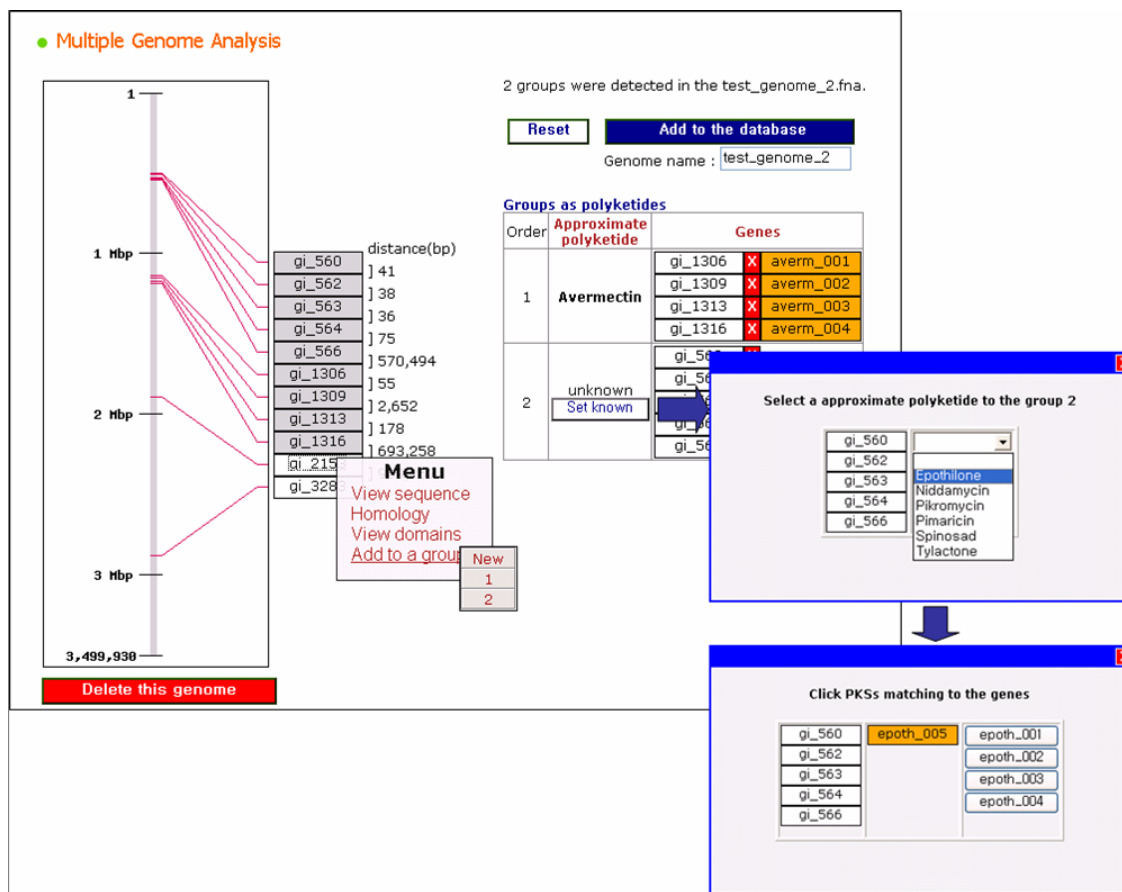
Multiple Genome Analysis

1
1 Mbp
2 Mbp
3 Mbp
3,499,930

Delete this genome

distance(bp)

| | |
|---|---|
| gi_560 | ] 41 |
| gi_562 | ] 38 |
| gi_563 | ] 36 |
| gi_564 | ] 75 |
| gi_566 | ] 570,494 |
| gi_1306 | ] 55 |
| gi_1309 | ] 2,652 |
| gi_1313 | ] 178 |
| gi_1316 | ] 693,258 |
| gi_215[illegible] | |
| gi_328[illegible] | |

Menu
View sequence
Homology
View domains
Add to a group

New
1
2

2 groups were detected in the test_genome_2.fna.

Reset
Add to the database
Genome name : test_genome_2

Groups as polyketides

| Order | Approximate polyketide | Genes |
|---|---|---|
| 1 | Avermectin | gi_1306 X averm_001<br>gi_1309 X averm_002<br>gi_1313 X averm_003<br>gi_1316 X averm_004 |
| 2 | unknown<br>Set known | gi_56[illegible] X<br>gi_56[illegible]<br>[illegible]<br>gi_56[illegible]<br>gi_56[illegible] |

Select a approximate polyketide to the group 2

gi_560
gi_562
gi_563
gi_564
gi_566

Epothilone
Niddamycin
Pikromycin
Pimaricin
Spinosad
Tylactone

Click PKSs matching to the genes

gi_560
gi_562
gi_563
gi_564
gi_566

epoth_005

epoth_001
epoth_002
epoth_003
epoth_004